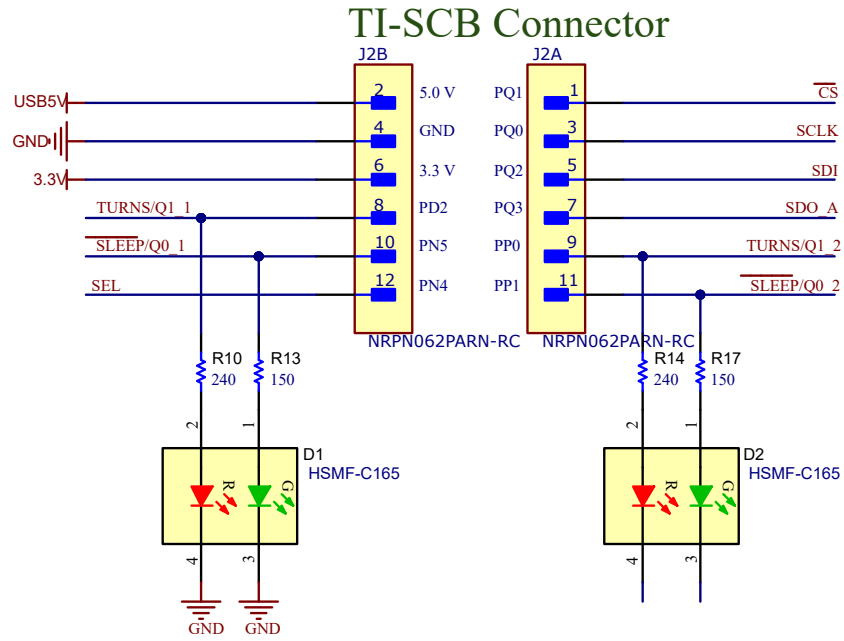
TI-SCB Connector

J2B

USB5V
GND
3.3V
TURNS/Q1_1
$\overline{\text{SLEEP}}$/Q0_1
SEL

2 5.0 V
4 GND
6 3.3 V
8 PD2
10 PN5
12 PN4

NRPN062PARN-RC

J2A

PQ1 1
PQ0 3
PQ2 5
PQ3 7
PP0 9
PP1 11

NRPN062PARN-RC

$\overline{\text{CS}}$
SCLK
SDI
SDO_A
TURNS/Q1_2
$\overline{\text{SLEEP}}$/Q0_2

R10
240
R13
150
2
1
D1
HSMF-C165
R
G
4
3
GND
GND

R14
240
R17
150
2
1
D2
HSMF-C165
R
G
4
3